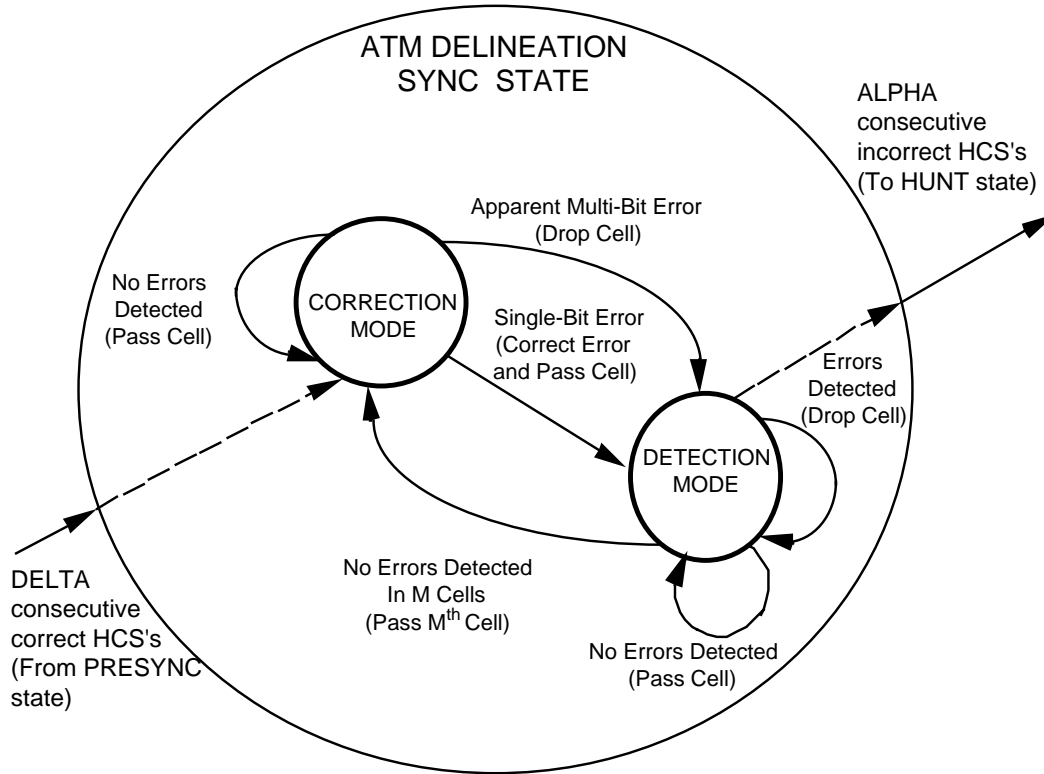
ATM DELINEATION SYNC STATE

ALPHA consecutive incorrect HCS's (To HUNT state)

Apparent Multi-Bit Error (Drop Cell)

No Errors Detected (Pass Cell)

CORRECTION MODE

Single-Bit Error (Correct Error and Pass Cell)

Errors Detected (Drop Cell)

DETECTION MODE

DELTA consecutive correct HCS's (From PRESYNC state)

No Errors Detected In M Cells (Pass M$^{th}$ Cell)

No Errors Detected (Pass Cell)